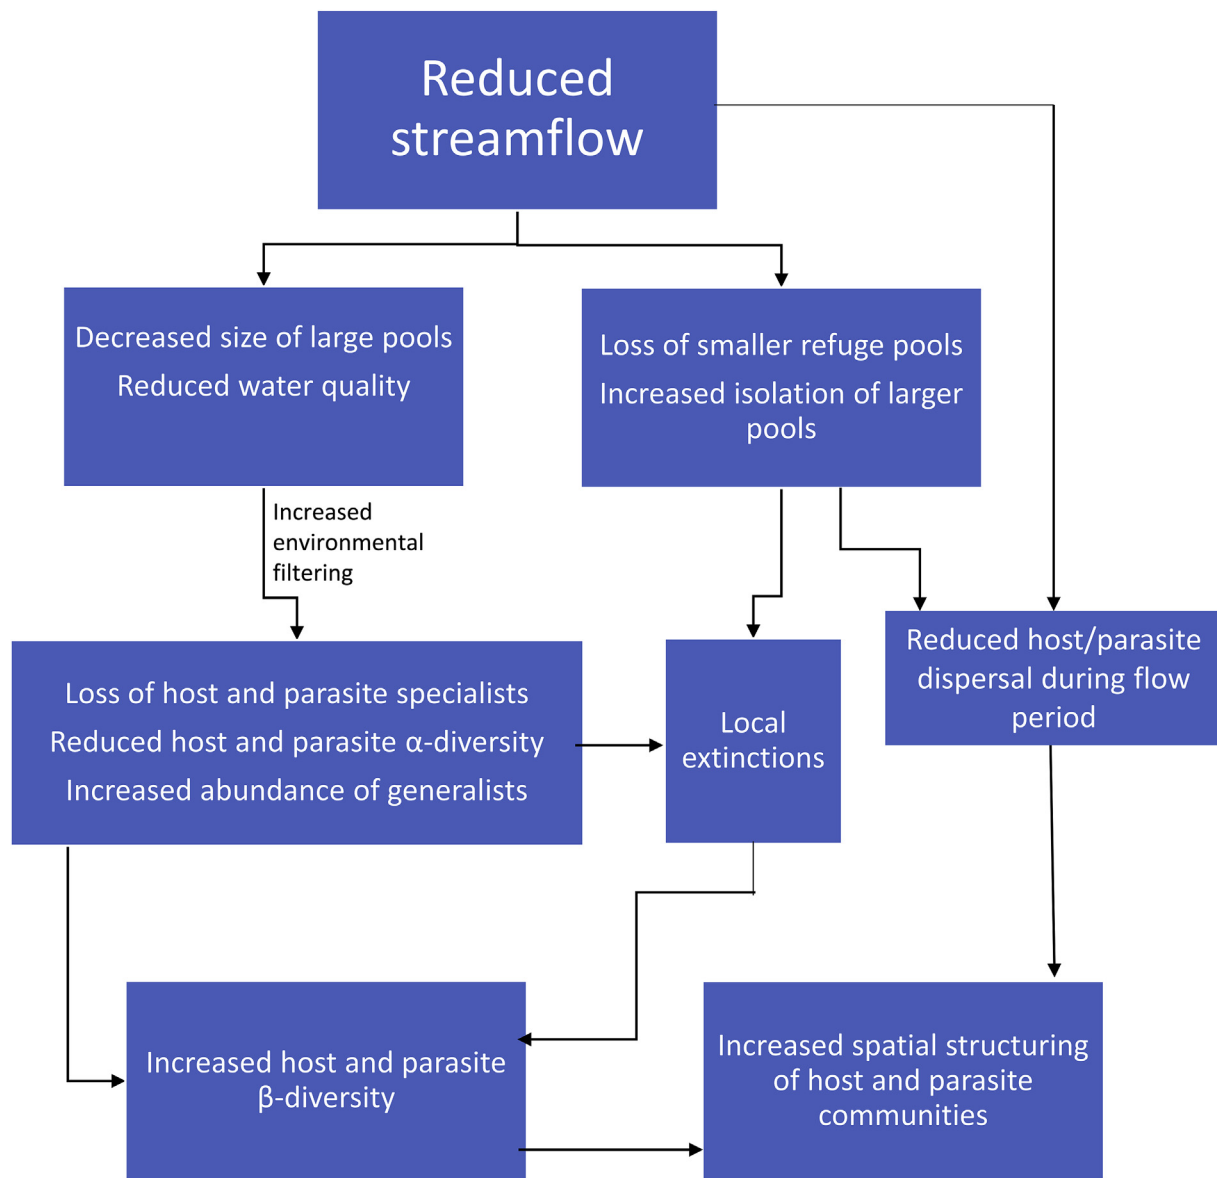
Reduced streamflow

Decreased size of large pools

Reduced water quality

Loss of smaller refuge pools

Increased isolation of larger pools

Increased environmental filtering

Loss of host and parasite specialists

Reduced host and parasite α-diversity

Increased abundance of generalists

Local extinctions

Reduced host/parasite dispersal during flow period

Increased host and parasite β-diversity

Increased spatial structuring of host and parasite communities